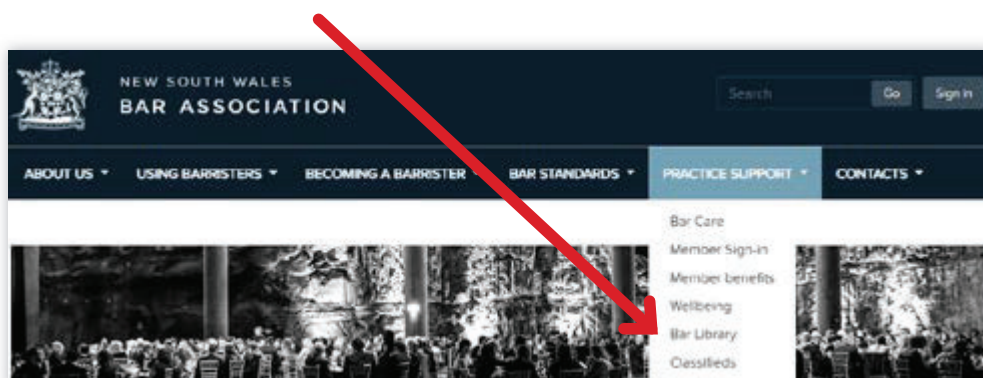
NEW SOUTH WALES
BAR ASSOCIATION

Search
Go
Sign in

ABOUT US
USING BARRISTERS
BECOMING A BARRISTER
BAR STANDARDS
PRACTICE SUPPORT
CONTACTS

Bar Care
Member Sign-in
Member benefits
Wellbeing
Bar Library
Classifieds